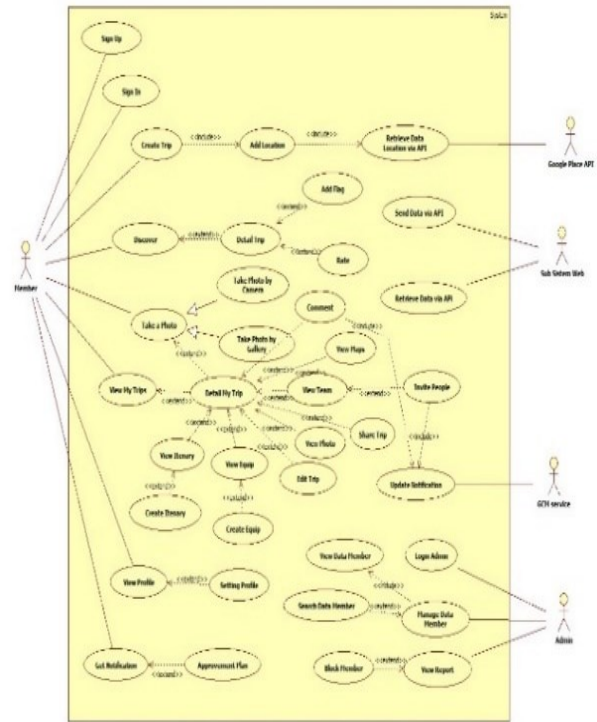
System

Sign Up

Sign In

Create Trip

<<include>>

Add Location

<<include>>

Retrieve Data Location via API

Google Place API

Add Flag

<<extend>>

Discover

<<extend>>

Detail Trip

<<extend>>

Rate

Send Data via API

Sub System Web

Retrieve Data via API

Member

Take Photo by Camera

Take a Photo

Comment

<<include>>

Take Photo by Gallery

<<extend>>

View Maps

<<extend>>

View My Trips

<<extend>>

Detail My Trip

<<extend>>

View Team

<<extend>>

Invite People

<<extend>>

<<extend>>

<<include>>

Share Trip

View Itenary

<<extend>>

View Equip

<<extend>>

View Photo

Edit Trip

<<extend>>

Update Notification

GCM service

Create Itenary

<<extend>>

Create Equip

View Data Member

Login Admin

View Profile

<<extend>>

Setting Profile

Search Data Member

<<extend>>

Manage Data Member

Admin

Get Notification

<<extend>>

Approvement Plan

Block Member

<<extend>>

View Report